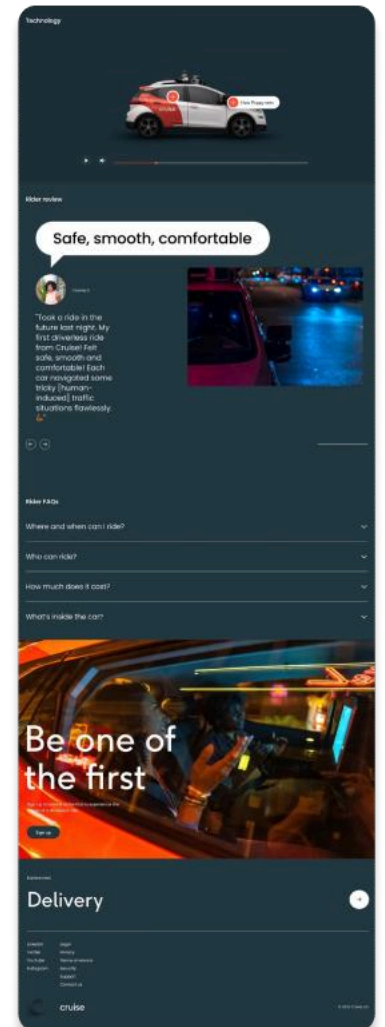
Technology

How Poppy sees

Rider review

Safe, smooth, comfortable

"Took a ride in the future last night. My first driverless ride from Cruise! Felt safe, smooth and comfortable! Each car navigated some tricky [human-induced] traffic situations flawlessly."

Rider FAQs

Where and when can I ride?

Who can ride?

How much does it cost?

What's inside the car?

Be one of the first

Sign up

Delivery

cruise